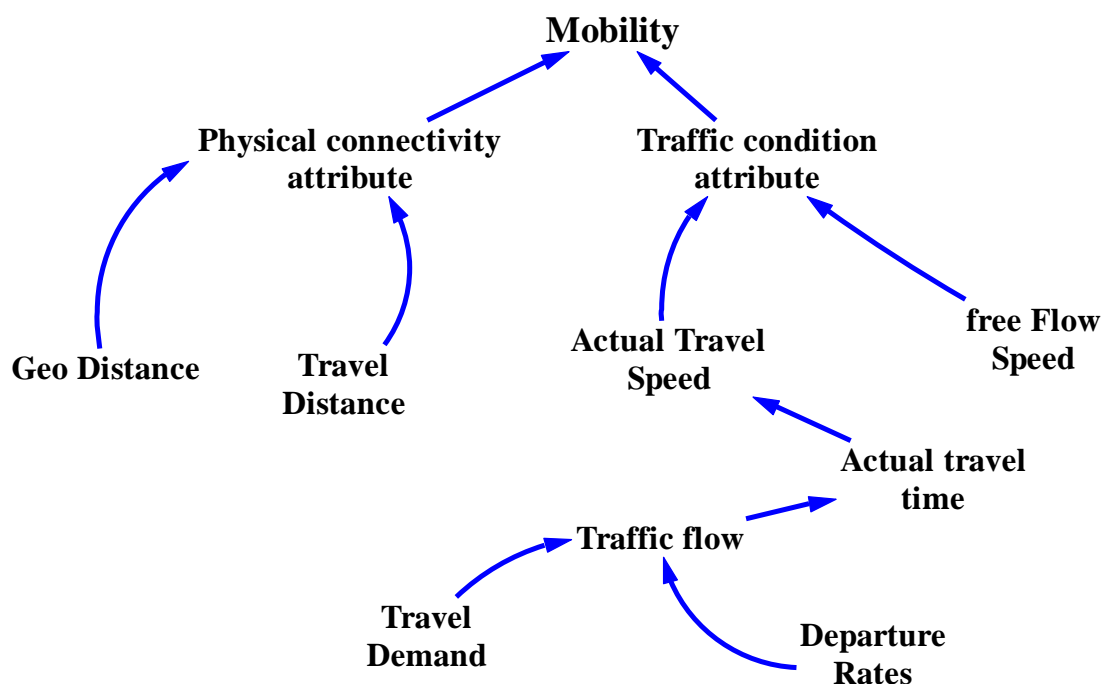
Mobility

Physical connectivity attribute

Traffic condition attribute

Geo Distance

Travel Distance

Actual Travel Speed

free Flow Speed

Actual travel time

Traffic flow

Travel Demand

Departure Rates